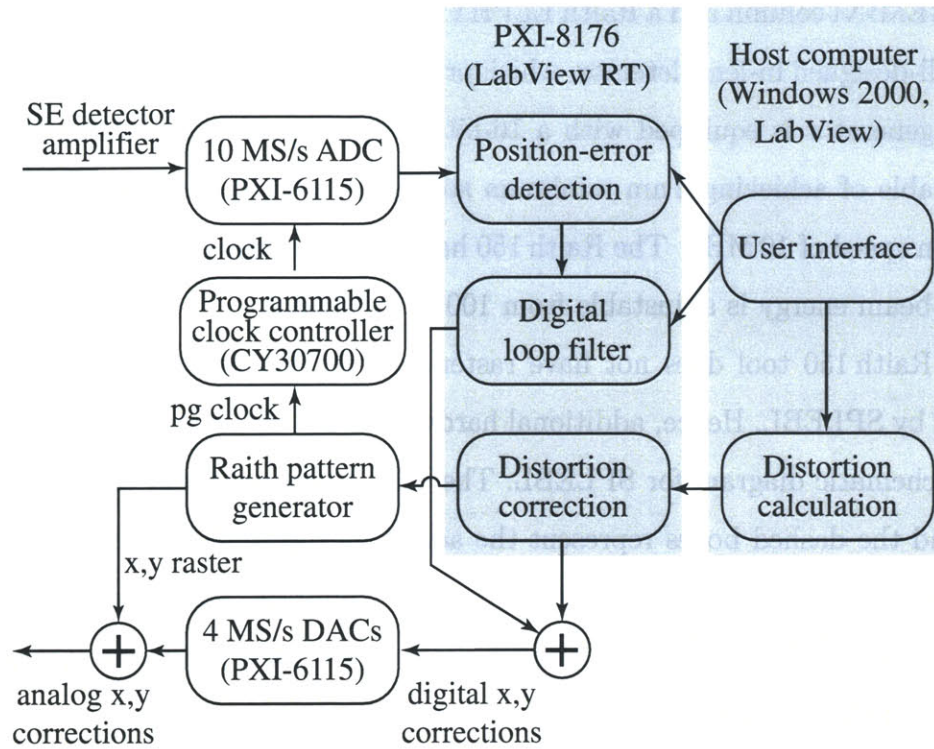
PXI-8176
(LabView RT)

Host computer
(Windows 2000,
LabView)

SE detector
amplifier

10 MS/s ADC
(PXI-6115)

Position-error
detection

User interface

clock

Programmable
clock controller
(CY30700)

Digital
loop filter

pg clock

Raith pattern
generator

Distortion
correction

Distortion
calculation

x,y raster

4 MS/s DACs
(PXI-6115)

+

+

analog x,y
corrections

digital x,y
corrections